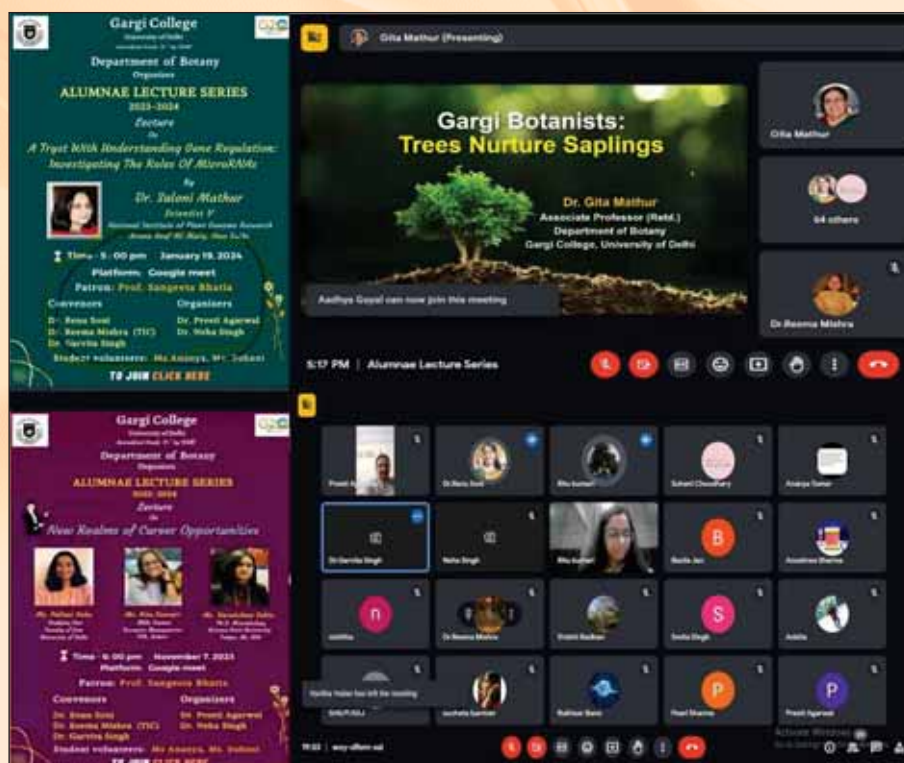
Gargi College
University of Delhi

Department of Botany
Organises
ALUMNAE LECTURE SERIES
2023-2024
Lecture
On
A Tryst With Understanding Gene Regulation: Investigating The Roles Of MicroRNAs
By
Dr. Saloni Mathur
Scientist V
National Institute of Plant Genome Research

Time - 5:00 pm January 19, 2024
Platform: Google meet
Patron: Prof. Sangeeta Bhatia

Convenors
Dr. Renu Soni
Dr. Reema Mishra (TIC)
Dr. Garvita Singh

Organisers
Dr. Preeti Agarwal
Dr. Neha Singh

Student volunteers: Ms. Ananya, Ms. Suhani
TO JOIN CLICK HERE

Gita Mathur (Presenting)

Gargi Botanists:
Trees Nurture Saplings

Dr. Gita Mathur
Associate Professor (Retd.)
Department of Botany
Gargi College, University of Delhi

Aadhya Goyal can now join this meeting

Gita Mathur
64 others
Dr.Reema Mishra

5:17 PM | Alumnae Lecture Series

Gargi College
University of Delhi

Department of Botany
Organises
ALUMNAE LECTURE SERIES
2023-2024
Lecture
On
New Realms of Career Opportunities

Time - 6:00 pm November 7, 2023
Platform: Google meet
Patron: Prof. Sangeeta Bhatia

Convenors
Dr. Renu Soni
Dr. Reema Mishra (TIC)
Dr. Garvita Singh

Organisers
Dr. Preeti Agarwal
Dr. Neha Singh

Student volunteers: Ms Ananya, Ms. Suhani
TO JOIN CLICK HERE

Preeti
Dr.Renu Soni
Suhani Choudhary
Ananya Samar
Dr Garvita Singh
Neha Singh
B
S
P
Preeti Agarwal

Activate Windows